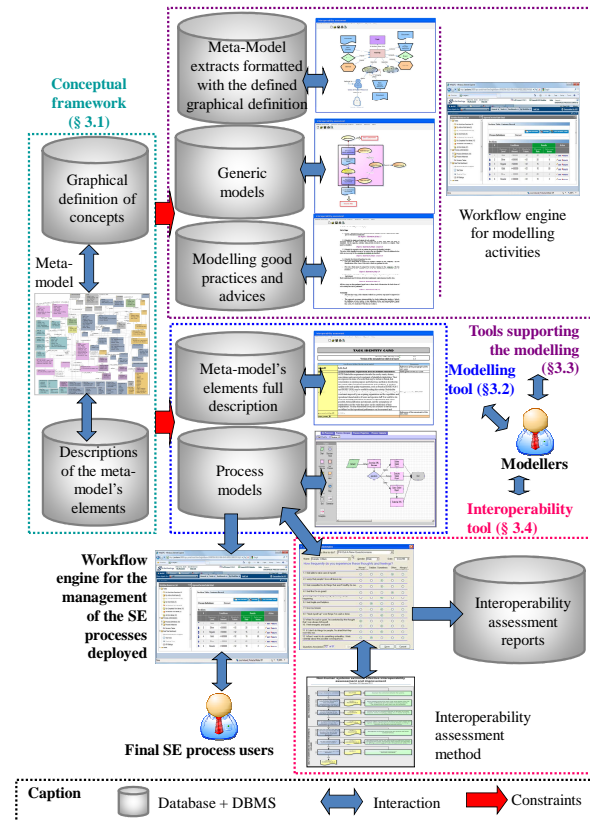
Conceptual framework (§ 3.1)

Graphical definition of concepts

Meta-model

Descriptions of the meta-model's elements

Meta-Model extracts formatted with the defined graphical definition

Generic models

Modelling good practices and advices

Workflow engine for modelling activities

Meta-model's elements full description

Process models

Tools supporting the modelling (§3.3)

Modelling tool (§3.2)

Modellers

Interoperability tool (§ 3.4)

Workflow engine for the management of the SE processes deployed

Interoperability assessment reports

Interoperability assessment method

Final SE process users

Caption

Database + DBMS

Interaction

Constraints